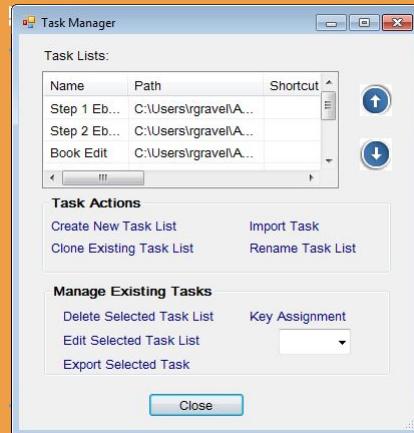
Task Manager

Task Lists:

| Name | Path | Shortcut |
|---|---|---|
| Step 1 Eb... | C:\Users\rgravel\A... | |
| Step 2 Eb... | C:\Users\rgravel\A... | |
| Book Edit | C:\Users\rgravel\A... | |

Task Actions

Create New Task List
Import Task
Clone Existing Task List
Rename Task List

Manage Existing Tasks

Delete Selected Task List
Key Assignment
Edit Selected Task List
Export Selected Task

Close